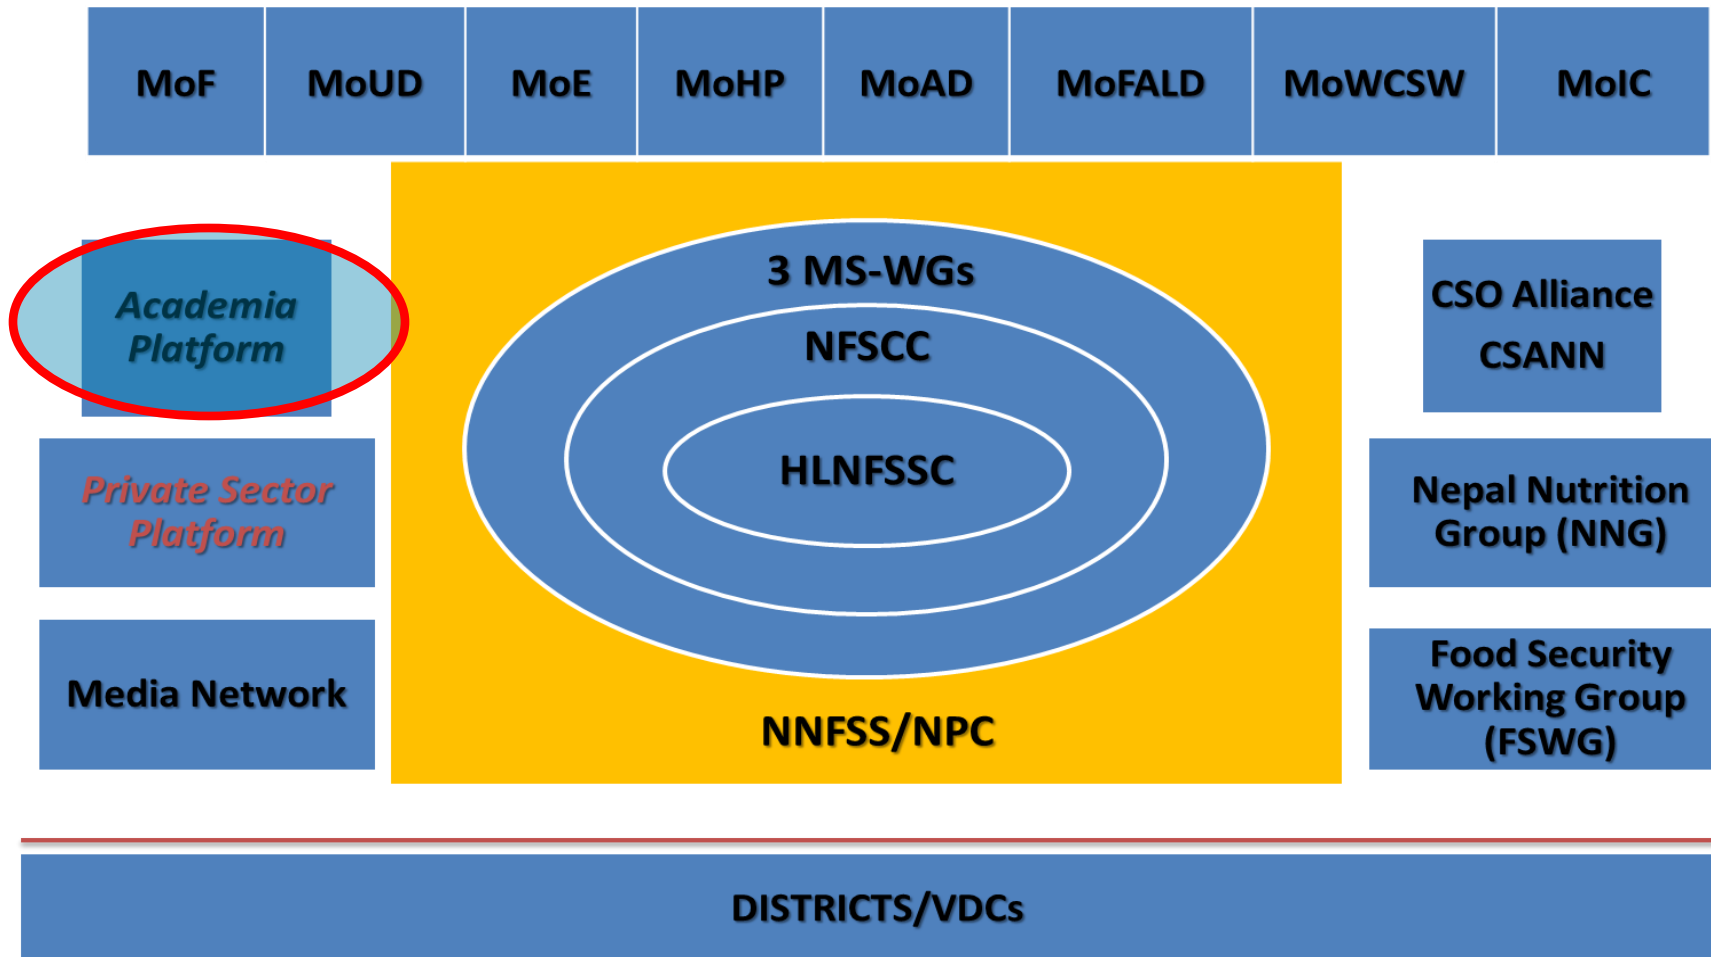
MoF MoUD MoE MoHP MoAD MoFALD MoWCSW MoIC

Academia Platform

Private Sector Platform

Media Network

3 MS-WGs

NFSCC

HLNFSSC

NNFSS/NPC

CSO Alliance
CSANN

Nepal Nutrition Group (NNG)

Food Security Working Group (FSWG)

DISTRICTS/VDCs